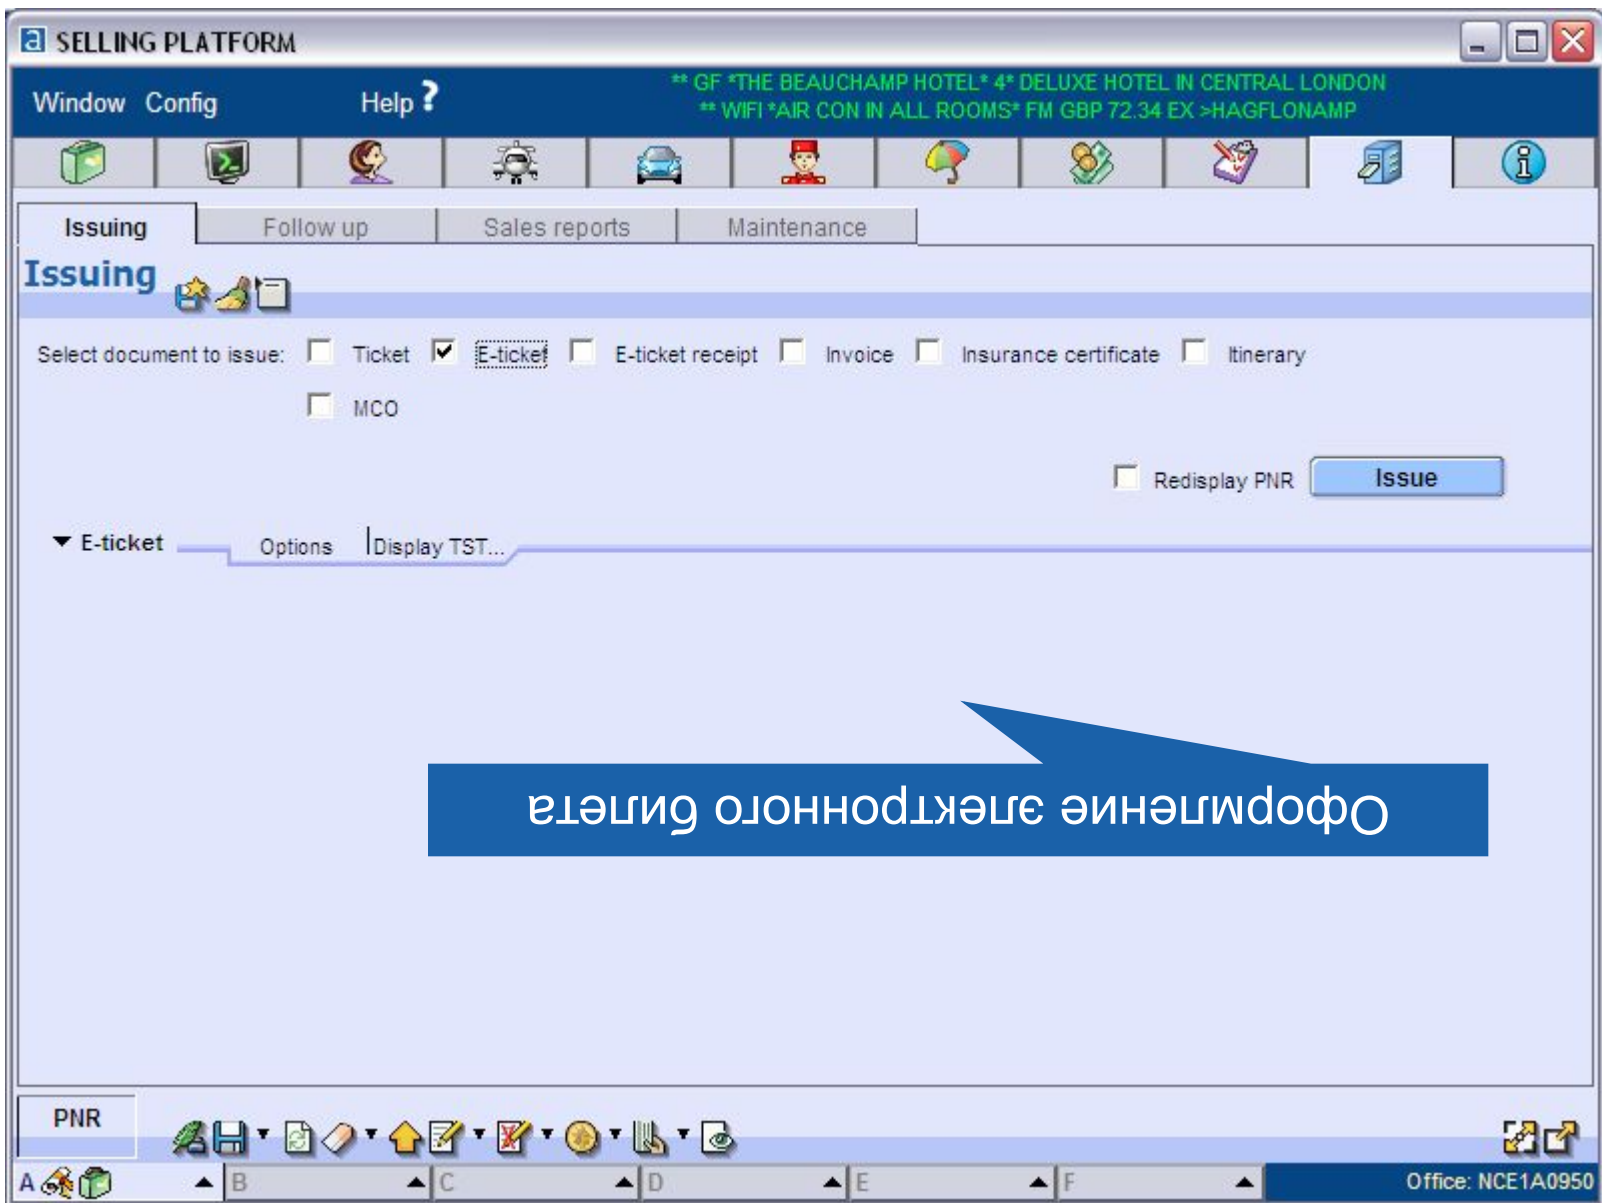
SELLING PLATFORM

Window Config Help ?

** GF *THE BEAUCHAMP HOTEL* 4* DELUXE HOTEL IN CENTRAL LONDON
** WIFI *AIR CON IN ALL ROOMS* FM GBP 72.34 EX >HAGFLONAMP

Issuing Follow up Sales reports Maintenance

Issuing

Select document to issue: Ticket E-ticket E-ticket receipt Invoice Insurance certificate Itinerary

MCO

Redisplay PNR Issue

E-ticket Options Display TST...

Оформление электронного билета

PNR

A B C D E F Office: NCE1A0950